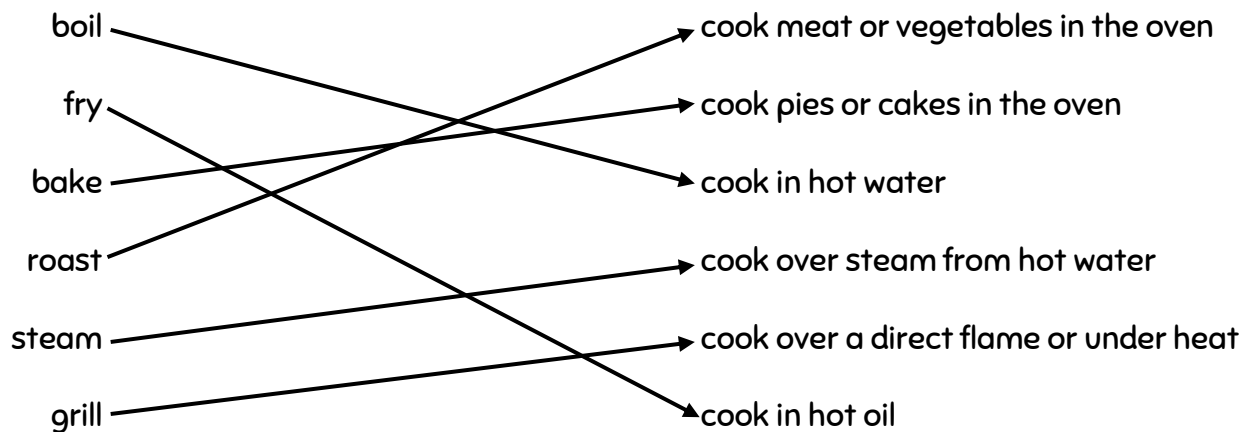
boil
fry
bake
roast
steam
grill

cook meat or vegetables in the oven
cook pies or cakes in the oven
cook in hot water
cook over steam from hot water
cook over a direct flame or under heat
cook in hot oil